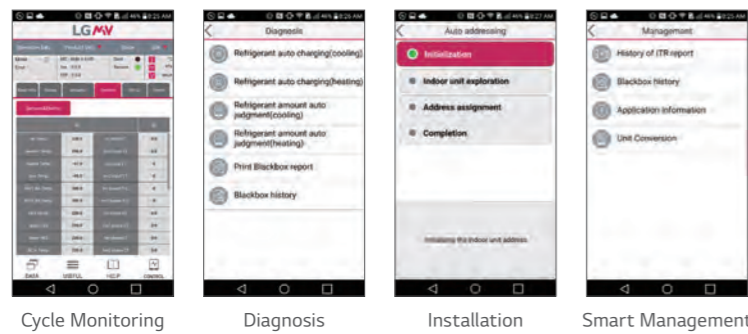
LG MV

DATA USEFUL HELP CONTROL

Diagnosis

Refrigerant auto charging(cooling)

Refrigerant auto charging(heating)

Refrigerant amount auto judgment(cooling)

Refrigerant amount auto judgment(heating)

Print Blackbox report

Blackbox history

Auto addressing

Initialization

Indoor unit exploration

Address assignment

Completion

Initializing the indoor unit address

Management

History of ITR report

Blackbox history

Application information

Unit Conversion

Cycle Monitoring

Diagnosis

Installation

Smart Management